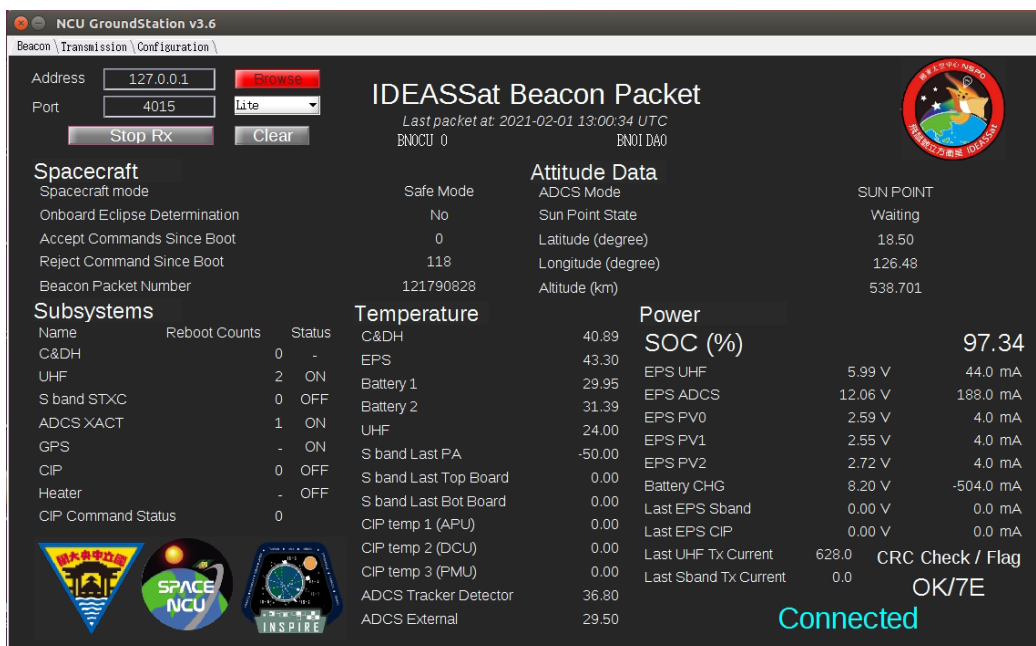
NCU GroundStation v3.6

Beacon Transmission Configuration

Address 127.0.0.1 Browse
Port 4015 Lite
Stop Rx Clear

IDEASSat Beacon Packet
Last packet at: 2021-02-01 13:00:34 UTC
BNOCU 0 BN0IDA0

Spacecraft

| | |
|---|---|
| Spacecraft mode | Safe Mode |
| Onboard Eclipse Determination | No |
| Accept Commands Since Boot | 0 |
| Reject Command Since Boot | 118 |
| Beacon Packet Number | 121790828 |

Attitude Data

| | |
|---|---|
| ADCS Mode | SUN POINT |
| Sun Point State | Waiting |
| Latitude (degree) | 18.50 |
| Longitude (degree) | 126.48 |
| Altitude (km) | 538.701 |

Subsystems

| Name | Reboot Counts | Status |
|---|---|---|
| C&DH | 0 | - |
| UHF | 2 | ON |
| S band STXC | 0 | OFF |
| ADCS XACT | 1 | ON |
| GPS | - | ON |
| CIP | 0 | OFF |
| Heater | - | OFF |
| CIP Command Status | 0 | |

Temperature

| | |
|---|---|
| C&DH | 40.89 |
| EPS | 43.30 |
| Battery 1 | 29.95 |
| Battery 2 | 31.39 |
| UHF | 24.00 |
| S band Last PA | -50.00 |
| S band Last Top Board | 0.00 |
| S band Last Bot Board | 0.00 |
| CIP temp 1 (APU) | 0.00 |
| CIP temp 2 (DCU) | 0.00 |
| CIP temp 3 (PMU) | 0.00 |
| ADCS Tracker Detector | 36.80 |
| ADCS External | 29.50 |

Power

SOC (%) 97.34

| | | |
|---|---|---|
| EPS UHF | 5.99 V | 44.0 mA |
| EPS ADCS | 12.06 V | 188.0 mA |
| EPS PV0 | 2.59 V | 4.0 mA |
| EPS PV1 | 2.55 V | 4.0 mA |
| EPS PV2 | 2.72 V | 4.0 mA |
| Battery CHG | 8.20 V | -504.0 mA |
| Last EPS Sband | 0.00 V | 0.0 mA |
| Last EPS CIP | 0.00 V | 0.0 mA |
| Last UHF Tx Current | 628.0 | |
| Last Sband Tx Current | 0.0 | |

CRC Check / Flag
OK/7E

Connected

SPACE NCU
INSPIRE
IDEASSat NSPO